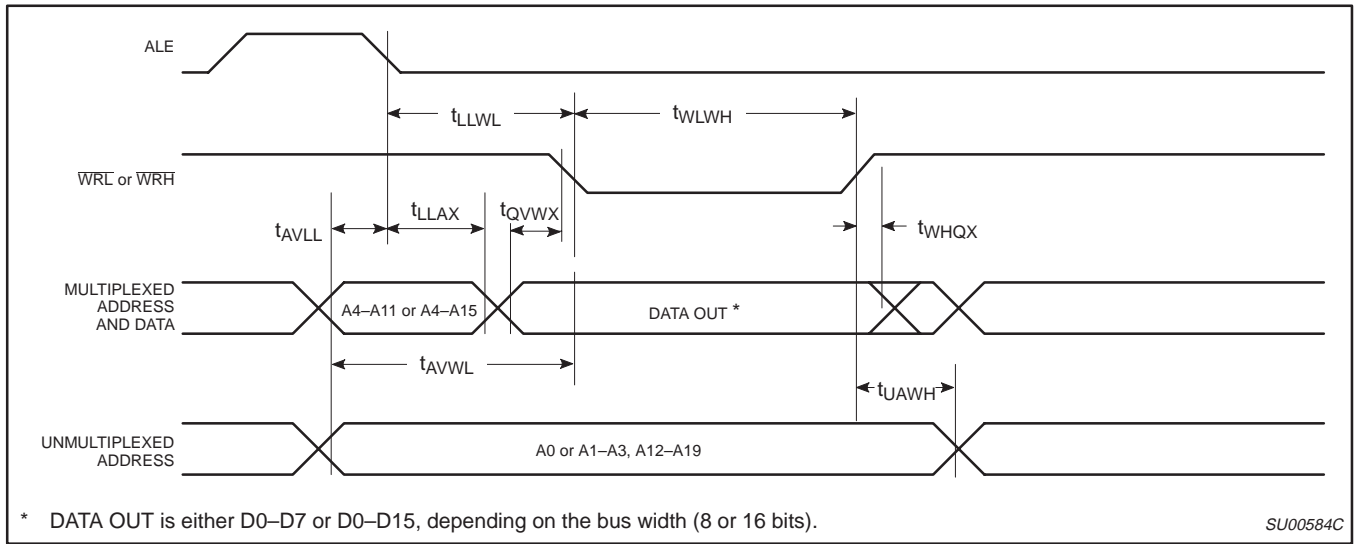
ALE

$t_{LLWL}$

$t_{WLWH}$

$\overline{WRL}$ or $\overline{WRH}$

$t_{AVLL}$

$t_{LLAX}$

$t_{QVWX}$

$t_{WHQX}$

MULTIPLEXED ADDRESS AND DATA

A4–A11 or A4–A15

DATA OUT *

$t_{AVWL}$

$t_{UAWH}$

UNMULTIPLEXED ADDRESS

A0 or A1–A3, A12–A19

* DATA OUT is either D0–D7 or D0–D15, depending on the bus width (8 or 16 bits).

SU00584C